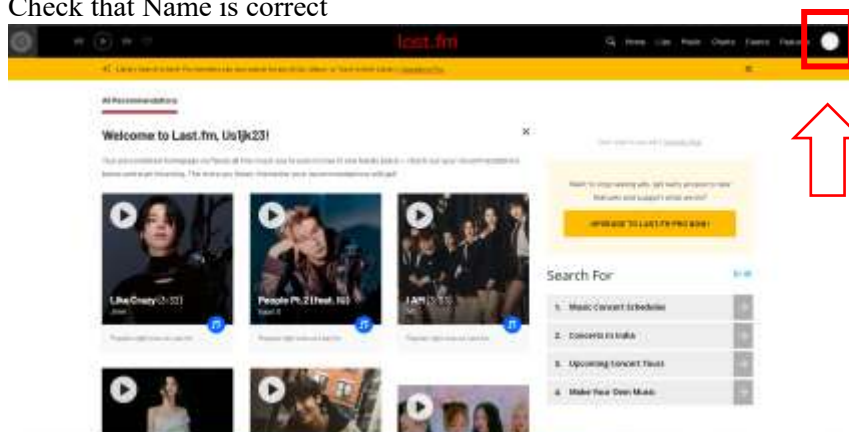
Check that Name is correct

last.fm

Home Live Music Charts Events Features

All Recommendations

Welcome to Last.fm, Us1jk23!

UPGRADE TO LAST.FM PRO NOW

Search For

Like Crazy

People Pt.2 (feat. IU)

1. Music Concert Schedules

2. Concerts In India

3. Upcoming Concert Tours

4. Make Your Own Music